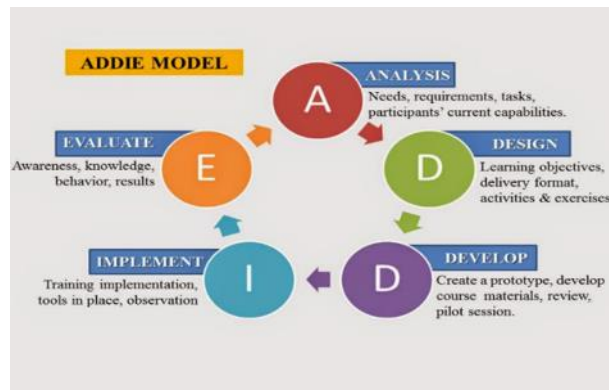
ADDIE MODEL

A

ANALYSIS

Needs, requirements, tasks, participants' current capabilities.

D

DESIGN

Learning objectives, delivery format, activities & exercises

D

DEVELOP

Create a prototype, develop course materials, review, pilot session.

I

IMPLEMENT

Training implementation, tools in place, observation

E

EVALUATE

Awareness, knowledge, behavior, results